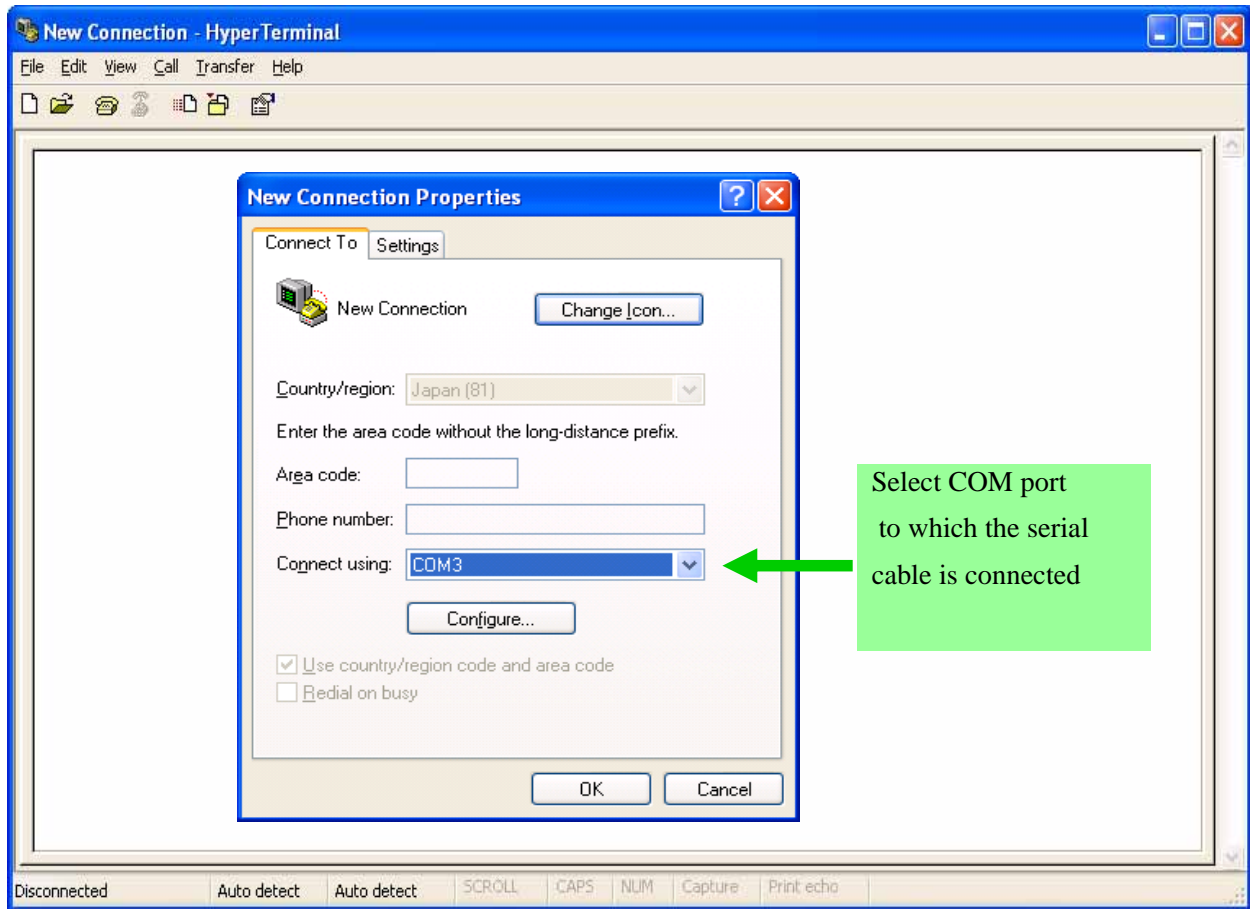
New Connection - HyperTerminal

File Edit View Call Transfer Help

New Connection Properties

Connect To | Settings

New Connection

Change Icon...

Country/region: Japan (81)

Enter the area code without the long-distance prefix.

Area code:

Phone number:

Connect using: COM3

Configure...

Use country/region code and area code

Redial on busy

OK

Cancel

Select COM port to which the serial cable is connected

Disconnected | Auto detect | Auto detect | SCROLL | CAPS | NUM | Capture | Print echo